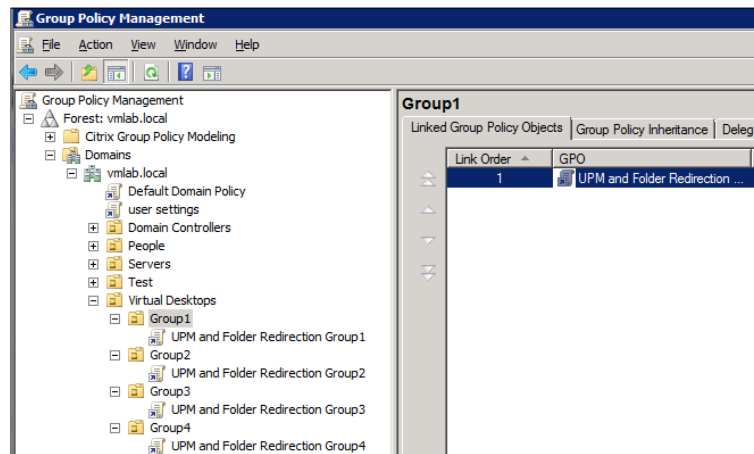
Group Policy Management

File Action View Window Help

Group Policy Management
Forest: vmlab.local
Citrix Group Policy Modeling
Domains
vmlab.local
Default Domain Policy
user settings
Domain Controllers
People
Servers
Test
Virtual Desktops
Group1
UPM and Folder Redirection Group1
Group2
UPM and Folder Redirection Group2
Group3
UPM and Folder Redirection Group3
Group4
UPM and Folder Redirection Group4

Group1

Linked Group Policy Objects | Group Policy Inheritance | Deleg

| Link Order | GPO |
|---|---|
| 1 | UPM and Folder Redirection ... |